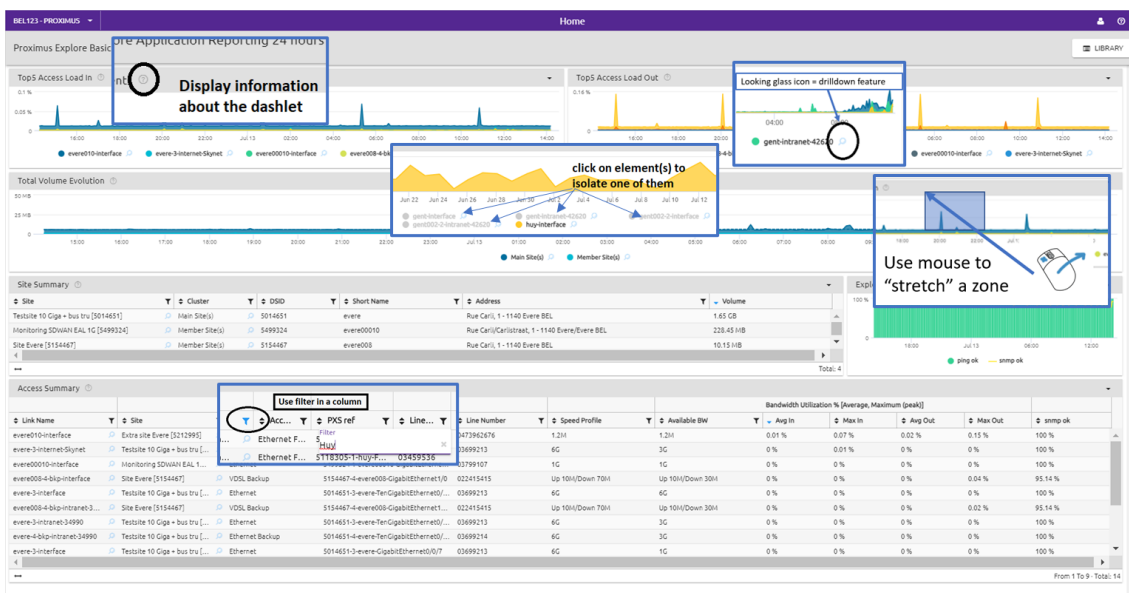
BEL123 - PROXIMUS

Home

LIBRARY

Proximus Explore Basic ore Application Reporting 24 hours

Top5 Access Load In

Display information about the dashlet

0.1 %
0.05 %
0 %

16:00 18:00 20:00 22:00 Jul 13 02:00 04:00 06:00 08:00 10:00 12:00 14:00

evere010-interface evere-3-internet-Skynet evere00010-interface evere008-4-bk

Top5 Access Load Out

0.16 %

Looking glass icon = drilldown feature

04:00

gent-intranet-42620

evere00010-interface evere-3-internet-Skynet

Total Volume Evolution

50 MB
25 MB
0 MB

15:00 16:00 17:00 18:00 19:00 20:00 21:00 22:00 23:00 Jul 13

click on element(s) to isolate one of them

Jun 22 Jun 24 Jun 26 Jun 28 Jun 30 Jul 2 Jul 4 Jul 6 Jul 8 Jul 10 Jul 12

gent-interface gent-intranet-42620 evere002-2-interface
gent002-2-intranet-42620 huy-interface

Main Site(s) Member Site(s)

Jul 13

Use mouse to "stretch" a zone

Site Summary

| Site | Cluster | DSID | Short Name | Address | Volume |
|---|---|---|---|---|---|
| Testsite 10 Giga + bus tru [5014651] | Main Site(s) | 5014651 | evere | Rue Carli, 1 - 1140 Evere BEL | 1.65 GB |
| Monitoring SDWAN EAL 1G [5499324] | Member Site(s) | 5499324 | evere00010 | Rue Carli/Carlistraat, 1 - 1140 Evere/Evere BEL | 228.45 MB |
| Site Evere [5154467] | Member Site(s) | 5154467 | evere008 | Rue Carli, 1 - 1140 Evere BEL | 10.15 MB |

Total: 4

Explo

100 %
50 %
0 %

16:00 18:00 Jul 13 06:00 12:00

ping ok snmp ok

Access Summary

Use filter in a column

Filter
Huy

Bandwidth Utilization % [Average, Maximum (peak)]

| Link Name | Site | Acc... | PXS ref | Line... | Line Number | Speed Profile | Available BW | Avg In | Max In | Avg Out | Max Out | snmp ok |
|---|---|---|---|---|---|---|---|---|---|---|---|---|
| evere010-interface | Extra site Evere [5212995] | Ethernet F... | 5 | | 0473962676 | 1.2M | 1.2M | 0.01 % | 0.07 % | 0.02 % | 0.15 % | 100 % |
| evere-3-internet-Skynet | Testsite 10 Giga + bus tru [... | Ethernet F... | 5118305-1-huy-F... | 03459536 | 03699213 | 6G | 3G | 0 % | 0.01 % | 0 % | 0 % | 100 % |
| evere00010-interface | Monitoring SDWAN EAL 1... | Ethernet | | | 03799107 | 1G | 1G | 0 % | 0 % | 0 % | 0 % | 100 % |
| evere008-4-bkp-interface | Site Evere [5154467] | VDSL Backup | 5154467-4-evere008-GigabitEthernet1/0 | | 022415415 | Up 10M/Down 70M | Up 10M/Down 30M | 0 % | 0 % | 0 % | 0.04 % | 95.14 % |
| evere-3-interface | Testsite 10 Giga + bus tru [... | Ethernet | 5014651-3-evere-TenGigabitEthernet0/... | | 03699213 | 6G | 6G | 0 % | 0 % | 0 % | 0 % | 100 % |
| evere008-4-bkp-intranet-3... | Site Evere [5154467] | VDSL Backup | 5154467-4-evere008-GigabitEthernet1... | | 022415415 | Up 10M/Down 70M | Up 10M/Down 30M | 0 % | 0 % | 0 % | 0.02 % | 95.14 % |
| evere-3-intranet-34990 | Testsite 10 Giga + bus tru [... | Ethernet | 5014651-3-evere-TenGigabitEthernet0/... | | 03699213 | 6G | 3G | 0 % | 0 % | 0 % | 0 % | 100 % |
| evere-4-bkp-intranet-34990 | Testsite 10 Giga + bus tru [... | Ethernet Backup | 5014651-4-evere-TenGigabitEthernet0/... | | 03699214 | 6G | 3G | 0 % | 0 % | 0 % | 0 % | 100 % |
| evere-3-interface | Testsite 10 Giga + bus tru [... | Ethernet | 5014651-3-evere-GigabitEthernet0/0/7 | | 03699213 | 6G | 6G | 0 % | 0 % | 0 % | 0 % | 100 % |

From 1 To 9 - Total: 14